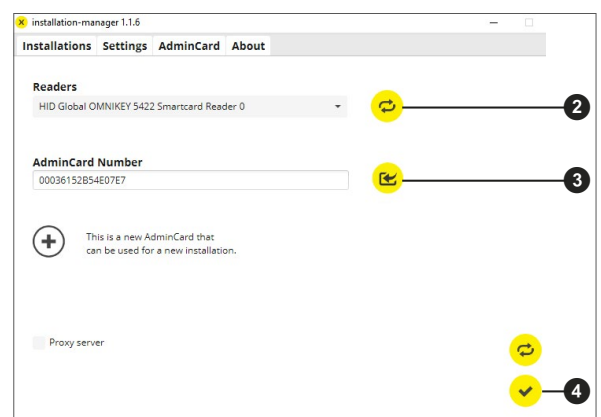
installation-manager 1.1.6

Installations Settings AdminCard About

Readers

HID Global OMNIKEY 5422 Smartcard Reader 0

2

AdminCard Number

00036152B54E07E7

3

This is a new AdminCard that can be used for a new installation.

Proxy server

4